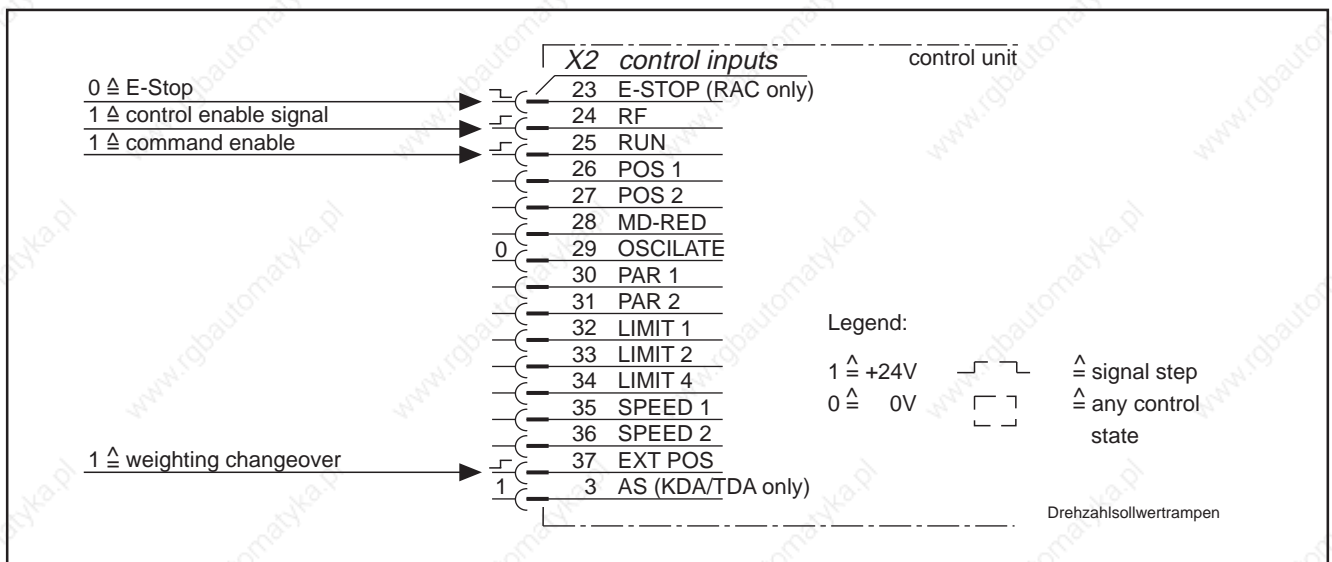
0 ≙ E-Stop
1 ≙ control enable signal
1 ≙ command enable

X2 control inputs
control unit

23 E-STOP (RAC only)
24 RF
25 RUN
26 POS 1
27 POS 2
28 MD-RED
0 29 OSCILATE
30 PAR 1
31 PAR 2
32 LIMIT 1
33 LIMIT 2
34 LIMIT 4
35 SPEED 1
36 SPEED 2
37 EXT POS
1 3 AS (KDA/TDA only)

1 ≙ weighting changeover

Legend:
1 ≙ +24V ≙ signal step
0 ≙ 0V ≙ any control state

Drehzahlsollwertrampen